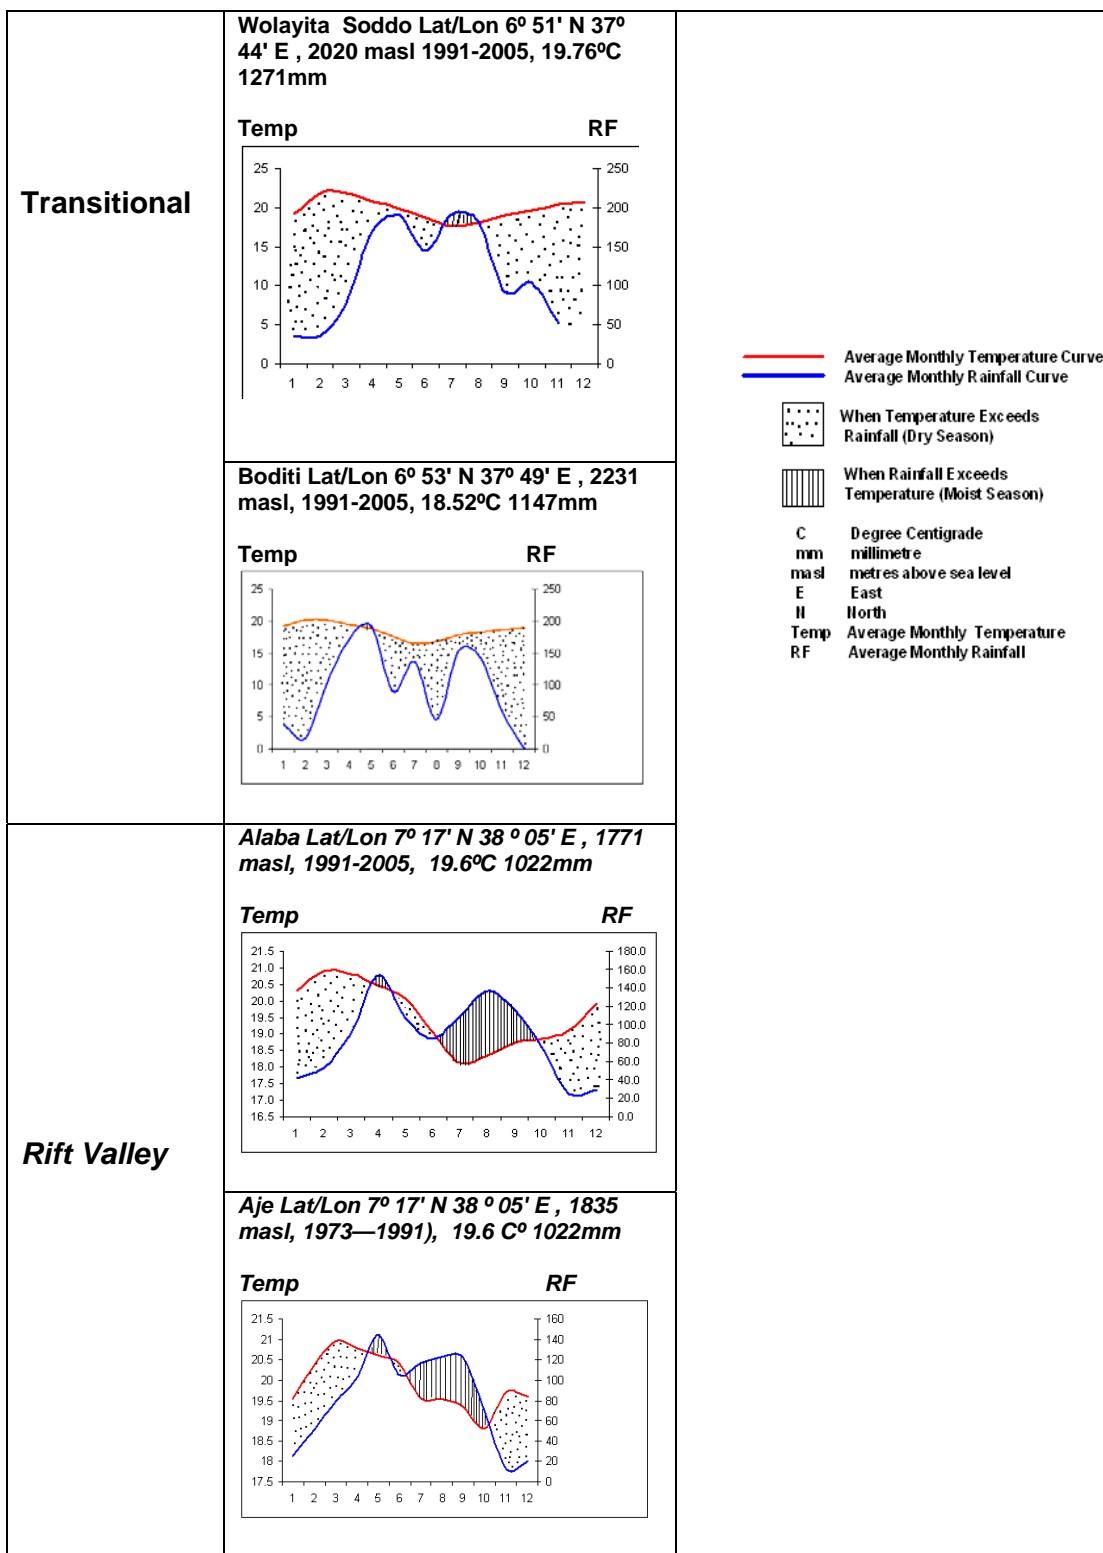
Transitional

Wolayita Soddo Lat/Lon 6º 51' N 37º 44' E , 2020 masl 1991-2005, 19.76ºC 1271mm

Temp RF

25 20 15 10 5 0
250 200 150 100 50 0
1 2 3 4 5 6 7 8 9 10 11 12

Boditi Lat/Lon 6º 53' N 37º 49' E , 2231 masl, 1991-2005, 18.52ºC 1147mm

Temp RF

25 20 15 10 5 0
250 200 150 100 50 0
1 2 3 4 5 6 7 8 9 10 11 12

Average Monthly Temperature Curve
Average Monthly Rainfall Curve

When Temperature Exceeds Rainfall (Dry Season)

When Rainfall Exceeds Temperature (Moist Season)

| C | Degree Centigrade |
|---|---|
| mm | millimetre |
| masl | metres above sea level |
| E | East |
| N | North |
| Temp | Average Monthly Temperature |
| RF | Average Monthly Rainfall |

Rift Valley

Alaba Lat/Lon 7º 17' N 38 º 05' E , 1771 masl, 1991-2005, 19.6ºC 1022mm

Temp RF

21.5 21.0 20.5 20.0 19.5 19.0 18.5 18.0 17.5 17.0 16.5
180.0 160.0 140.0 120.0 100.0 80.0 60.0 40.0 20.0 0.0
1 2 3 4 5 6 7 8 9 10 11 12

Aje Lat/Lon 7º 17' N 38 º 05' E , 1835 masl, 1973—1991), 19.6 Cº 1022mm

Temp RF

21.5 21 20.5 20 19.5 19 18.5 18 17.5
160 140 120 100 80 60 40 20 0
1 2 3 4 5 6 7 8 9 10 11 12